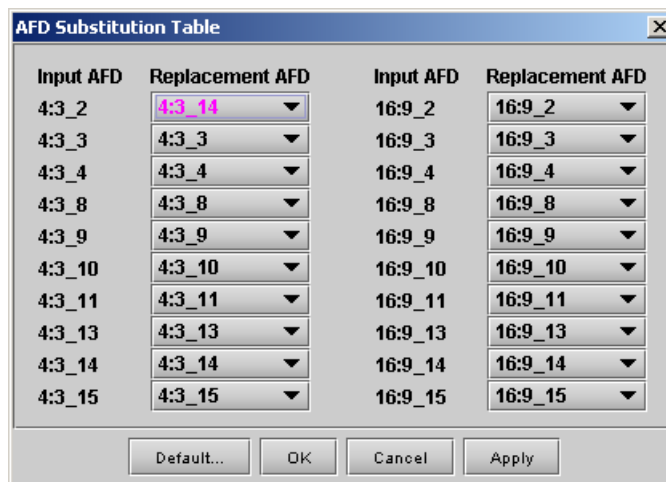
AFD Substitution Table

| Input AFD | Replacement AFD | Input AFD | Replacement AFD |
|---|---|---|---|
| 4:3_2 | 4:3_14 | 16:9_2 | 16:9_2 |
| 4:3_3 | 4:3_3 | 16:9_3 | 16:9_3 |
| 4:3_4 | 4:3_4 | 16:9_4 | 16:9_4 |
| 4:3_8 | 4:3_8 | 16:9_8 | 16:9_8 |
| 4:3_9 | 4:3_9 | 16:9_9 | 16:9_9 |
| 4:3_10 | 4:3_10 | 16:9_10 | 16:9_10 |
| 4:3_11 | 4:3_11 | 16:9_11 | 16:9_11 |
| 4:3_13 | 4:3_13 | 16:9_13 | 16:9_13 |
| 4:3_14 | 4:3_14 | 16:9_14 | 16:9_14 |
| 4:3_15 | 4:3_15 | 16:9_15 | 16:9_15 |

Default... OK Cancel Apply